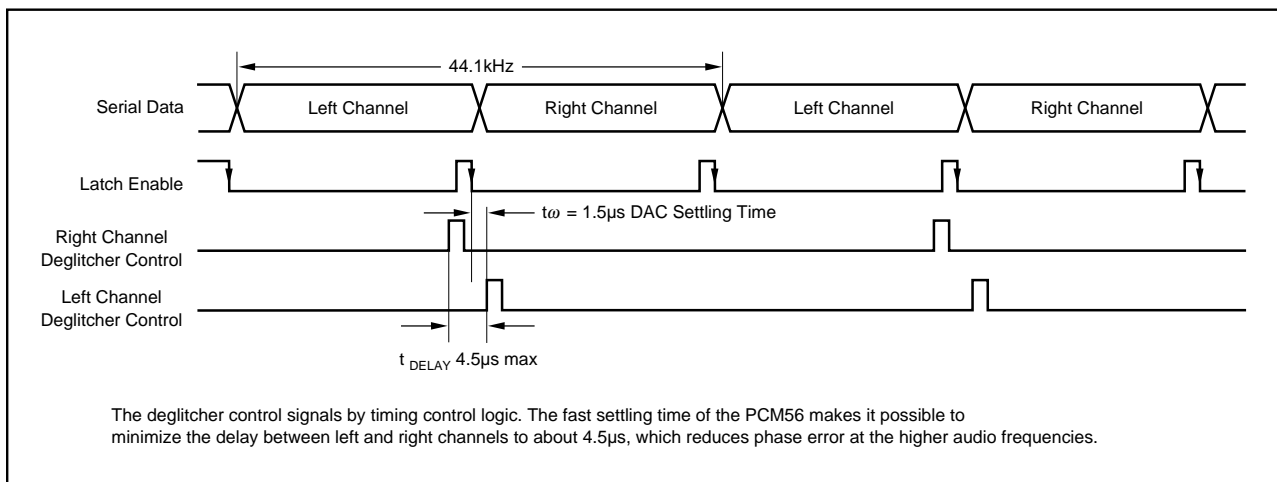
44.1kHz

Serial Data

Left Channel

Right Channel

Left Channel

Right Channel

Latch Enable

$t\omega$ = 1.5µs DAC Settling Time

Right Channel Deglitcher Control

Left Channel Deglitcher Control

$t_{DELAY}$ 4.5µs max

The deglitcher control signals by timing control logic. The fast settling time of the PCM56 makes it possible to minimize the delay between left and right channels to about 4.5µs, which reduces phase error at the higher audio frequencies.